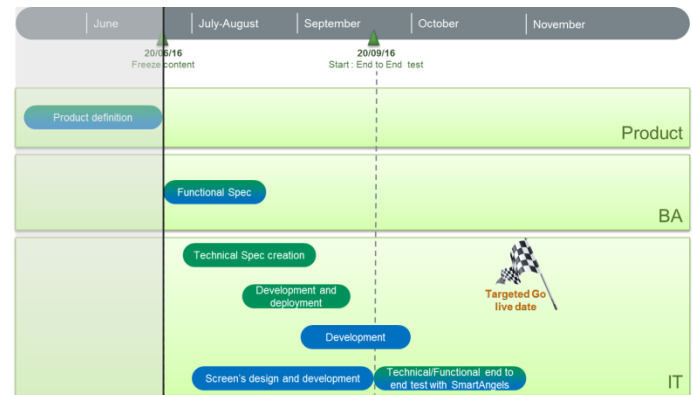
June | July-August | September | October | November

20/06/16
Freeze content

20/09/16
Start : End to End test

Product definition

Product

Functional Spec

BA

Technical Spec creation

Development and deployment

Development

Screen's design and development

Technical/Functional end to end test with SmartAngels

Targeted Go live date

IT